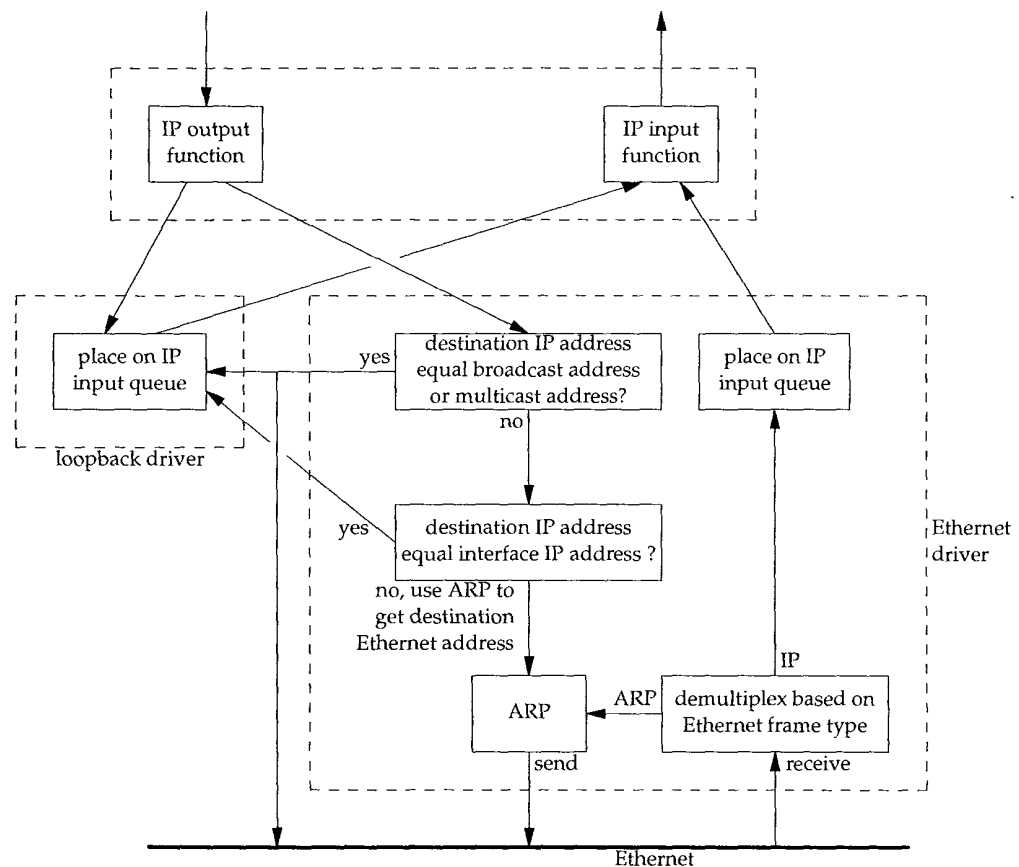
IP output function

IP input function

place on IP input queue

loopback driver

yes

destination IP address equal broadcast address or multicast address?

no

place on IP input queue

yes

destination IP address equal interface IP address ?

Ethernet driver

no, use ARP to get destination Ethernet address

IP

ARP

ARP

demultiplex based on Ethernet frame type

send

receive

Ethernet